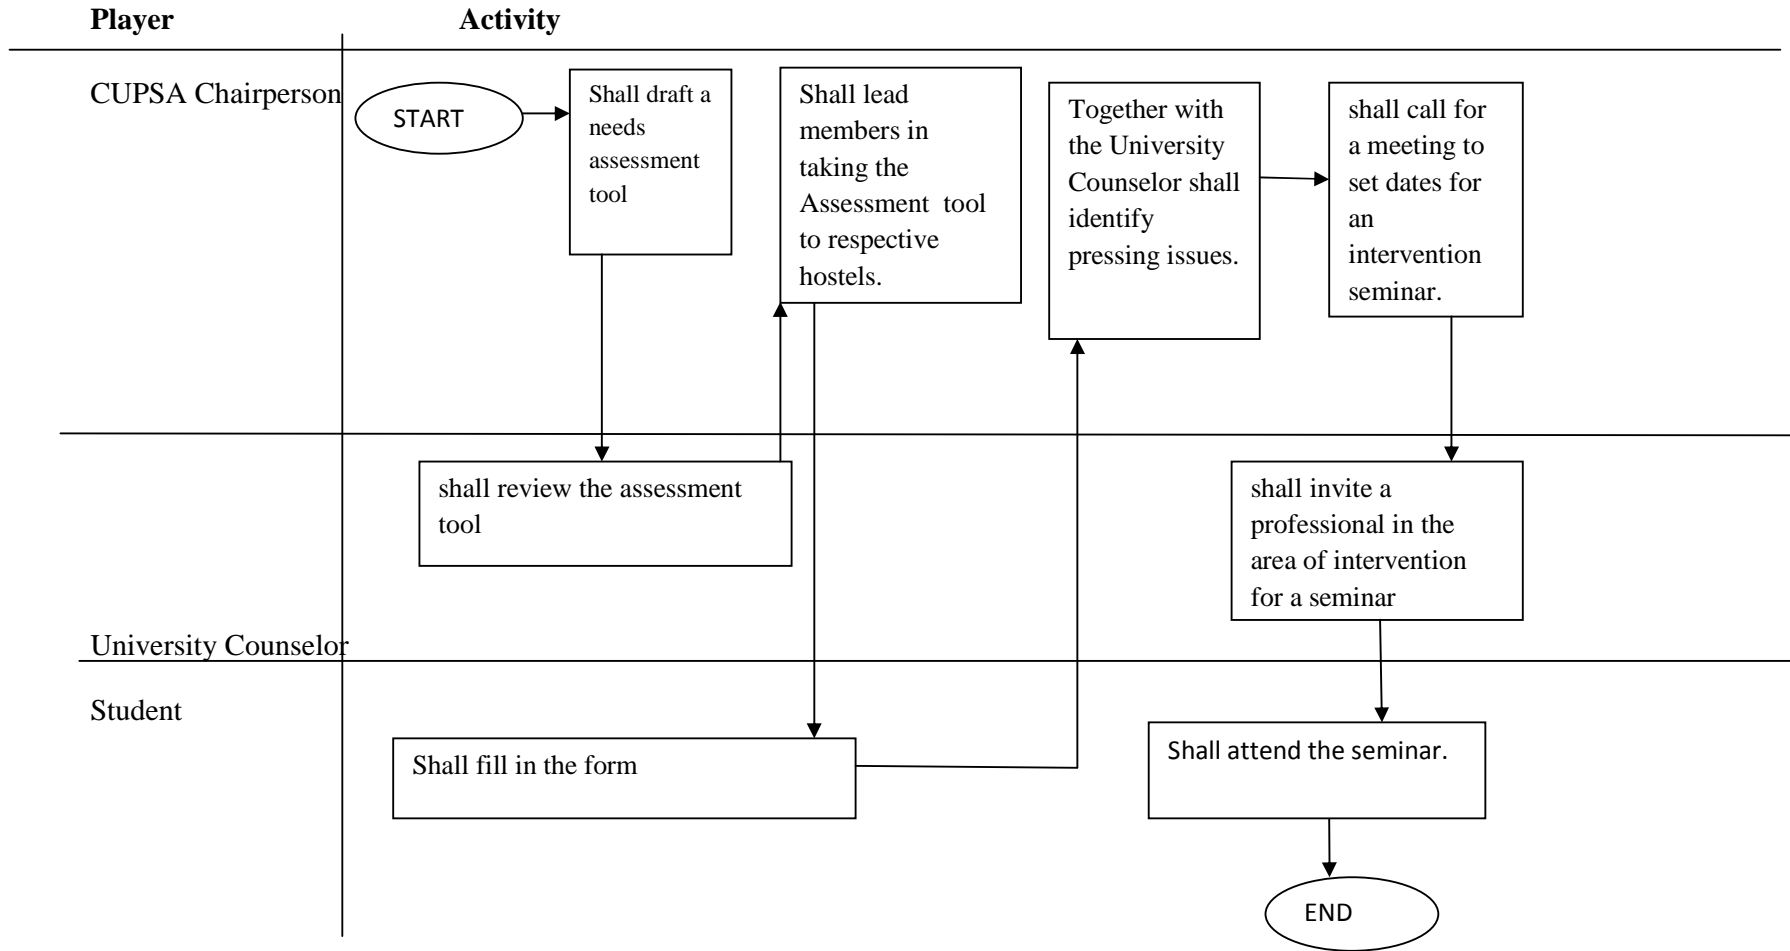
**Player** **Activity**

CUPSA Chairperson

START

Shall draft a needs assessment tool

Shall lead members in taking the Assessment tool to respective hostels.

Together with the University Counselor shall identify pressing issues.

shall call for a meeting to set dates for an intervention seminar.

shall review the assessment tool

shall invite a professional in the area of intervention for a seminar

University Counselor

Student

Shall fill in the form

Shall attend the seminar.

END